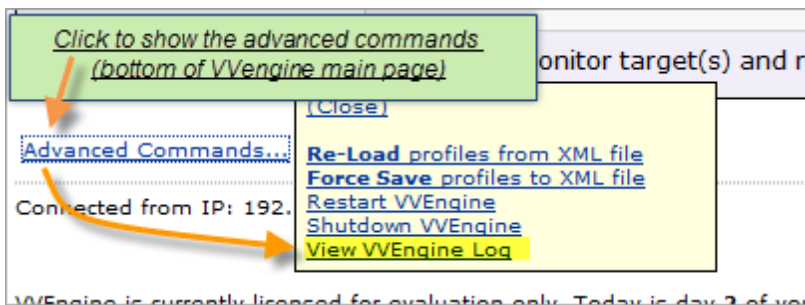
Click to show the advanced commands (bottom of VVengine main page)

onitor target(s) and r

(Close)

Re-Load profiles from XML file
Force Save profiles to XML file
Restart VVEngine
Shutdown VVEngine
View VVEngine Log

Advanced Commands...

Connected from IP: 192.

VVEngine is currently licensed for evaluation only. Today is day 2 of yo